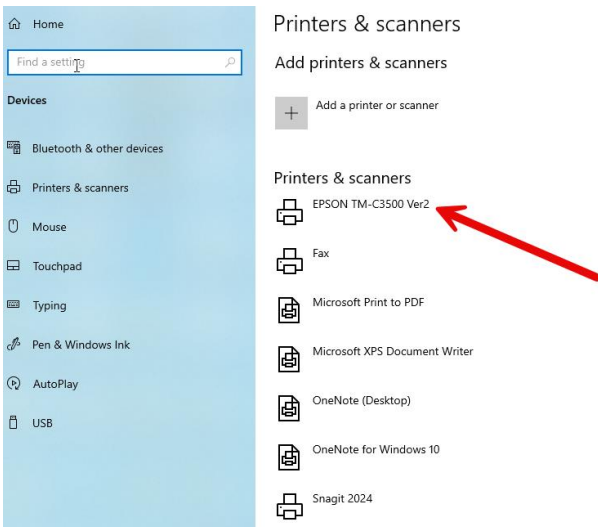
Home

Find a setting

Devices

Bluetooth & other devices

Printers & scanners

Mouse

Touchpad

Typing

Pen & Windows Ink

AutoPlay

USB

Printers & scanners

Add printers & scanners

Add a printer or scanner

Printers & scanners

EPSON TM-C3500 Ver2

Fax

Microsoft Print to PDF

Microsoft XPS Document Writer

OneNote (Desktop)

OneNote for Windows 10

Snagit 2024